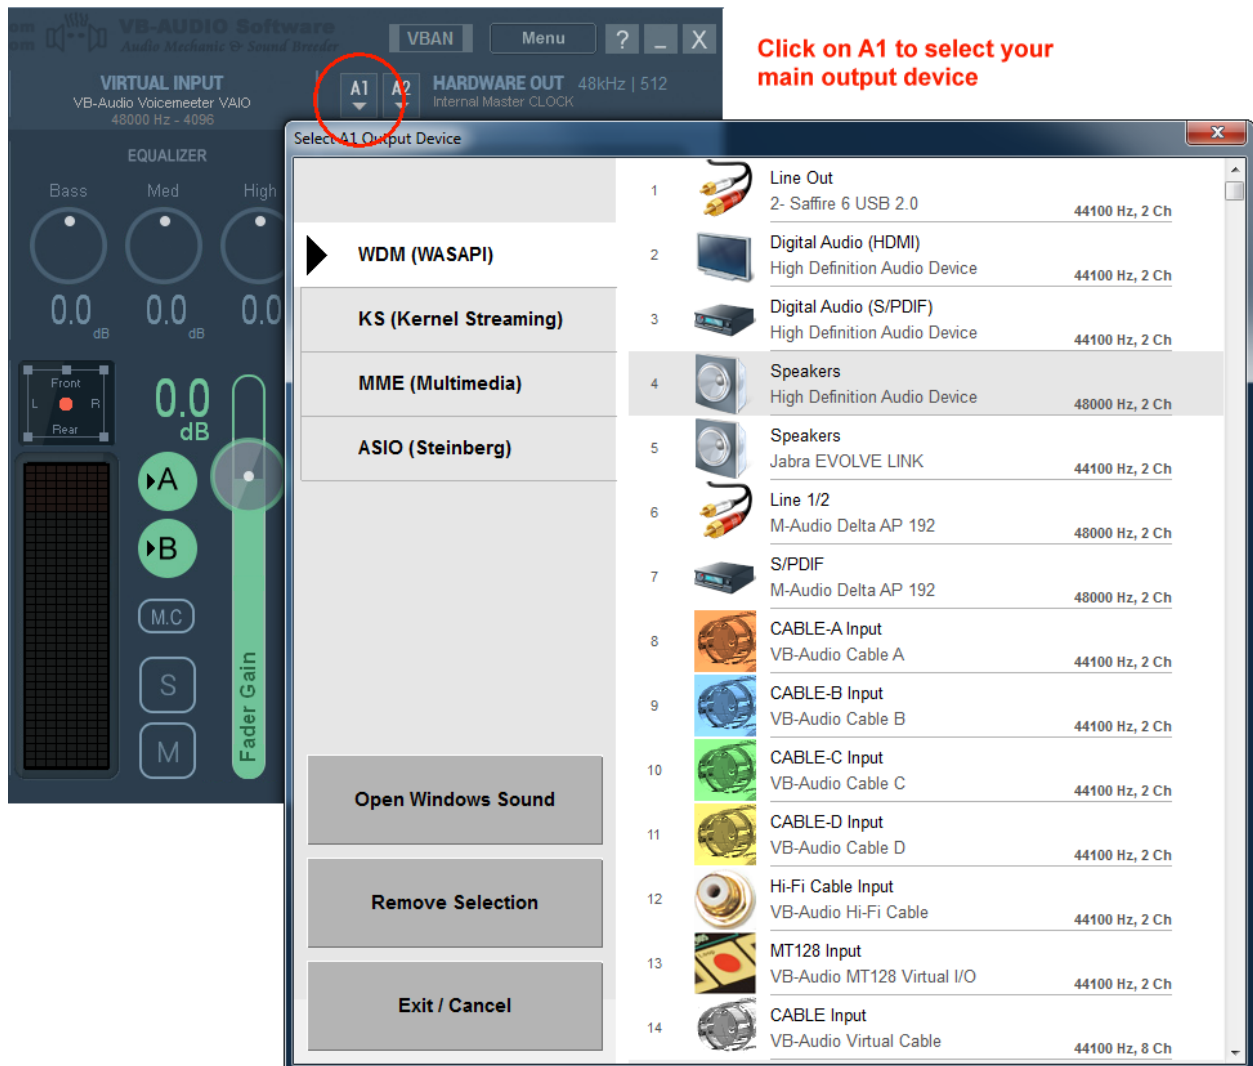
VB-AUDIO Software
Audio Mechanic & Sound Breeder

VBAN Menu ? _ X

Click on A1 to select your main output device

VIRTUAL INPUT
VB-Audio Voicemeeter VAIO
48000 Hz - 4096

A1 A2 HARDWARE OUT 48kHz | 512
Internal Master CLOCK

EQUALIZER
Bass Med High
0.0 dB 0.0 dB 0.0

Front
L R
Rear

0.0 dB

A
B
M.C
S
M
Fader Gain

Select A1 Output Device

WDM (WASAPI)
KS (Kernel Streaming)
MME (Multimedia)
ASIO (Steinberg)

Open Windows Sound
Remove Selection
Exit / Cancel

| | | |
|---|---|---|
| 1 | Line Out<br>2- Saffire 6 USB 2.0 | 44100 Hz, 2 Ch |
| 2 | Digital Audio (HDMI)<br>High Definition Audio Device | 44100 Hz, 2 Ch |
| 3 | Digital Audio (S/PDIF)<br>High Definition Audio Device | 44100 Hz, 2 Ch |
| 4 | Speakers<br>High Definition Audio Device | 48000 Hz, 2 Ch |
| 5 | Speakers<br>Jabra EVOLVE LINK | 44100 Hz, 2 Ch |
| 6 | Line 1/2<br>M-Audio Delta AP 192 | 48000 Hz, 2 Ch |
| 7 | S/PDIF<br>M-Audio Delta AP 192 | 48000 Hz, 2 Ch |
| 8 | CABLE-A Input<br>VB-Audio Cable A | 44100 Hz, 2 Ch |
| 9 | CABLE-B Input<br>VB-Audio Cable B | 44100 Hz, 2 Ch |
| 10 | CABLE-C Input<br>VB-Audio Cable C | 44100 Hz, 2 Ch |
| 11 | CABLE-D Input<br>VB-Audio Cable D | 44100 Hz, 2 Ch |
| 12 | Hi-Fi Cable Input<br>VB-Audio Hi-Fi Cable | 44100 Hz, 2 Ch |
| 13 | MT128 Input<br>VB-Audio MT128 Virtual I/O | 44100 Hz, 2 Ch |
| 14 | CABLE Input<br>VB-Audio Virtual Cable | 44100 Hz, 8 Ch |